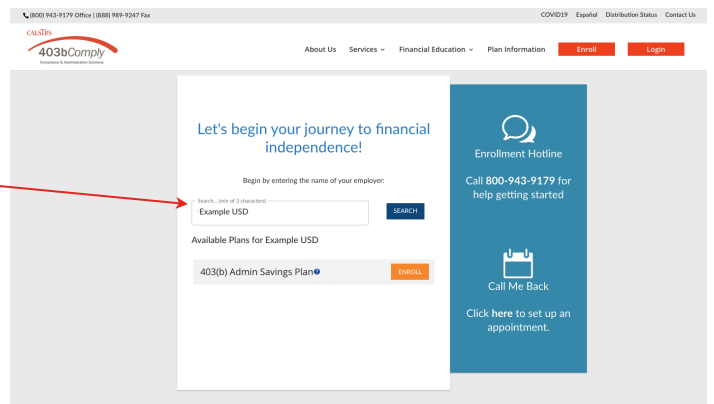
(800) 943-9179 Office | (888) 989-9247 Fax

COVID19 Español Distribution Status Contact Us

CALSTRS

403bComply

Compliance & Administration Solutions

About Us Services Financial Education Plan Information Enroll Login

Let's begin your journey to financial independence!

Begin by entering the name of your employer:

Search... (min of 3 characters)

Example USD

SEARCH

Available Plans for Example USD

403(b) Admin Savings Plan

ENROLL

Enrollment Hotline

Call 800-943-9179 for help getting started

Call Me Back

Click here to set up an appointment.